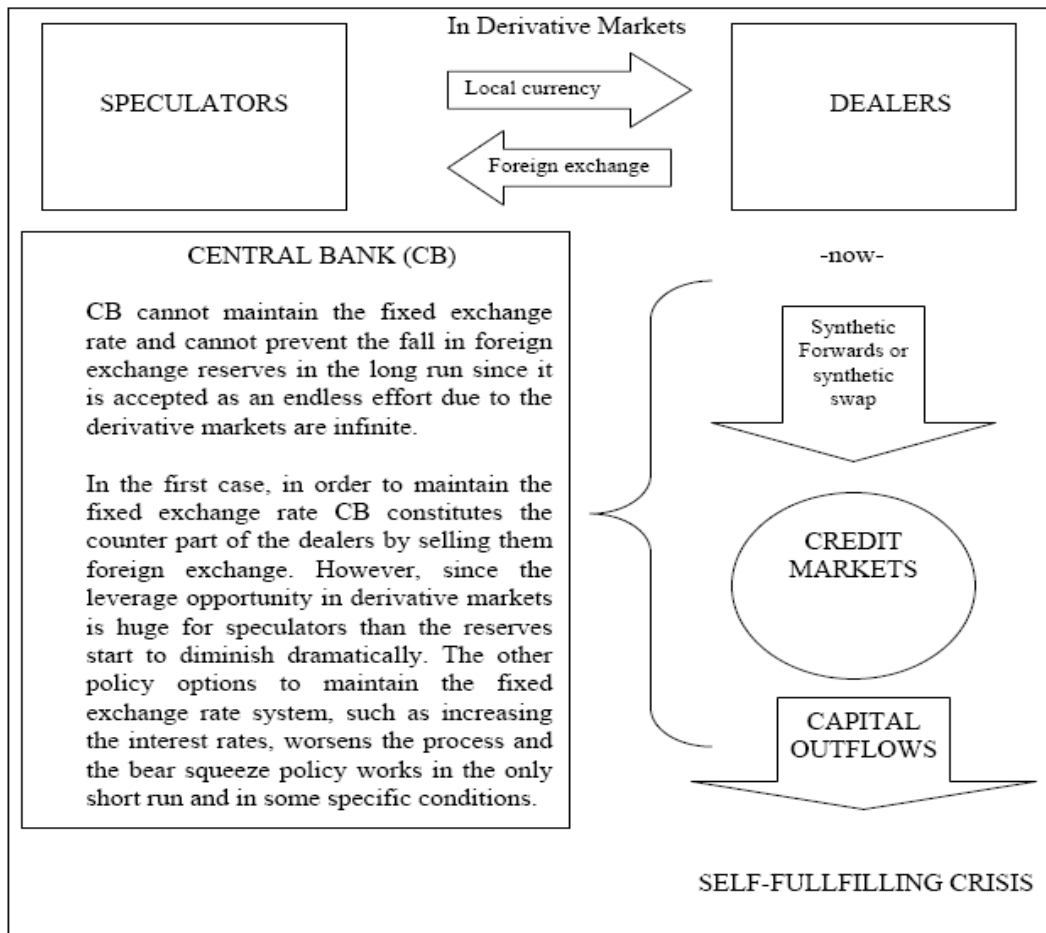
In Derivative Markets

SPECULATORS

Local currency

Foreign exchange

DEALERS

CENTRAL BANK (CB)

CB cannot maintain the fixed exchange rate and cannot prevent the fall in foreign exchange reserves in the long run since it is accepted as an endless effort due to the derivative markets are infinite.

In the first case, in order to maintain the fixed exchange rate CB constitutes the counter part of the dealers by selling them foreign exchange. However, since the leverage opportunity in derivative markets is huge for speculators than the reserves start to diminish dramatically. The other policy options to maintain the fixed exchange rate system, such as increasing the interest rates, worsens the process and the bear squeeze policy works in the only short run and in some specific conditions.

-now-

Synthetic Forwards or synthetic swap

CREDIT MARKETS

CAPITAL OUTFLOWS

SELF-FULLFILLING CRISIS